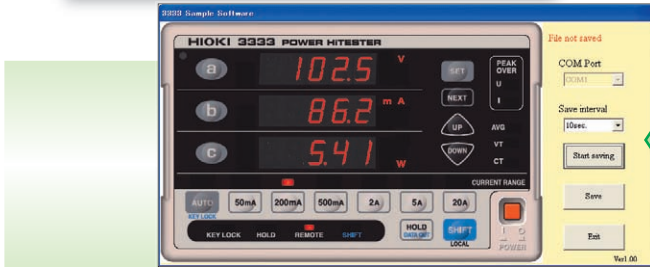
3333 Sample Software

HIOKI 3333 POWER HITESTER

a 102.5 V
b 86.2 mA
c 5.41 W

SET
NEXT
UP
DOWN

PEAK OVER
U
I

AVG
VT
CT

CURRENT RANGE

AUTO
KEY LOCK
50mA
200mA
500mA
2A
5A
20A

KEY LOCK HOLD REMOTE SHIFT

HOLD
DATA OUT
SHIFT
LOCAL

POWER

File not saved

COM Port
COM1

Save interval
10sec.

Start saving

Save

Exit

Ver1.00